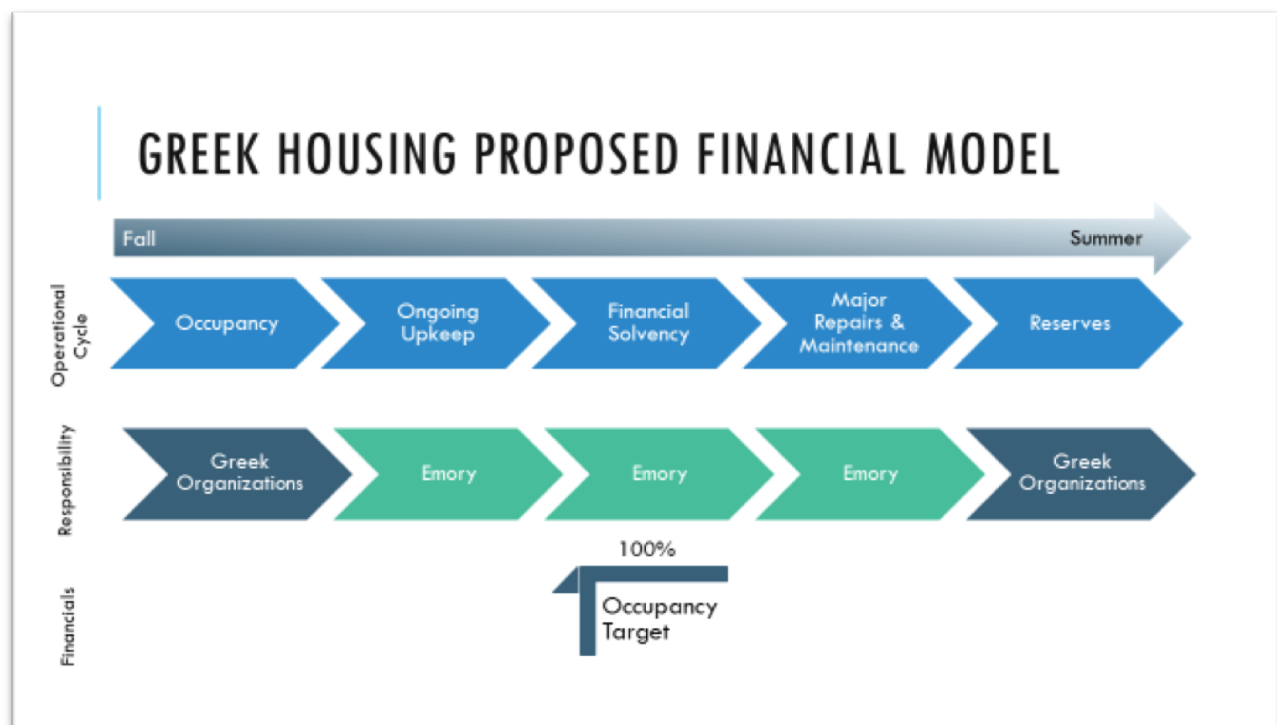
GREEK HOUSING PROPOSED FINANCIAL MODEL

Fall

Summer

Operational Cycle

Occupancy

Ongoing Upkeep

Financial Solvency

Major Repairs & Maintenance

Reserves

Responsibility

Greek Organizations

Emory

Emory

Emory

Greek Organizations

Financials

100%

Occupancy Target